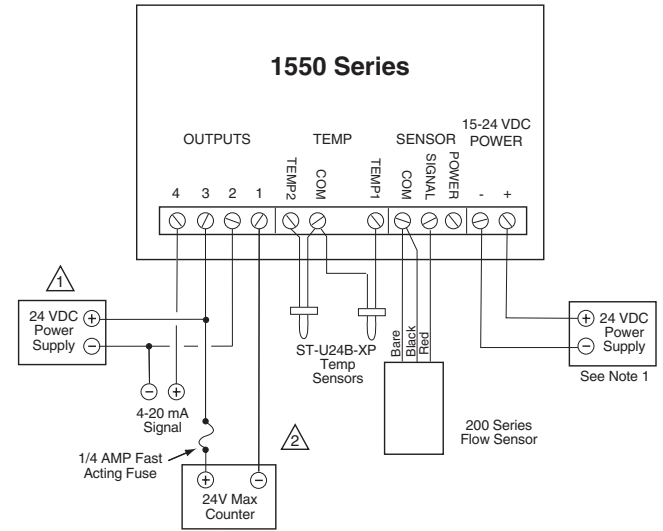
1550 Series

OUTPUTS
4 3 2 1

TEMP
TEMP2 COM TEMP1

SENSOR
COM SIGNAL POWER

15-24 VDC POWER
- +

1

24 VDC Power Supply
+
−

− +
4-20 mA Signal

1/4 AMP Fast Acting Fuse

2

+ −
24V Max Counter

ST-U24B-XP Temp Sensors

Bare Black Red

200 Series Flow Sensor

+ 24 VDC
− Power Supply
See Note 1